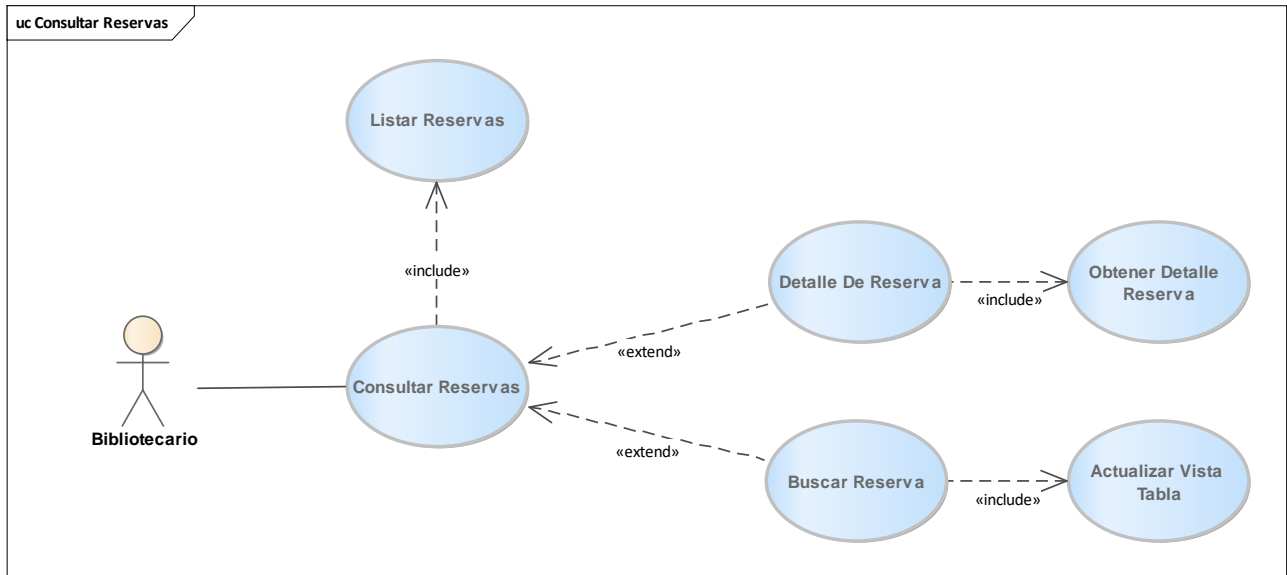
uc Consultar Reservas

Listar Reservas

«include»

Detalle De Reserva

«include»

Obtener Detalle Reserva

«extend»

Consultar Reservas

Bibliotecario

«extend»

Buscar Reserva

«include»

Actualizar Vista Tabla